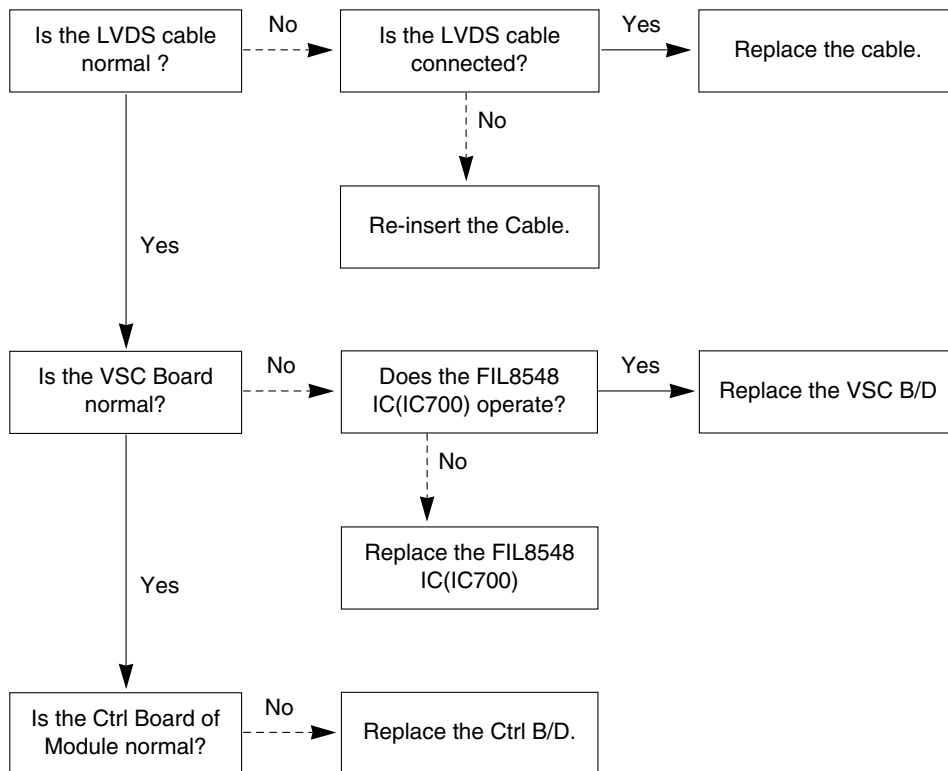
Is the LVDS cable normal ?

No

Is the LVDS cable connected?

Yes

Replace the cable.

No

Re-insert the Cable.

Yes

Is the VSC Board normal?

No

Does the FIL8548 IC(IC700) operate?

Yes

Replace the VSC B/D

No

Replace the FIL8548 IC(IC700)

Yes

Is the Ctrl Board of Module normal?

No

Replace the Ctrl B/D.